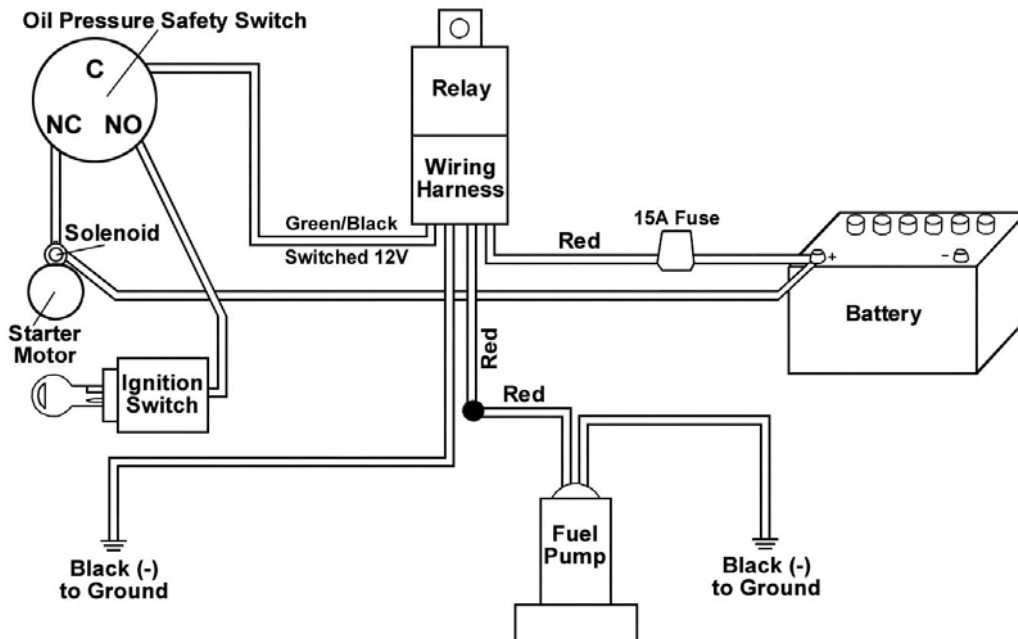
Oil Pressure Safety Switch

C

NC NO

Relay

Wiring Harness

Green/Black

Switched 12V

Solenoid

Starter Motor

15A Fuse

Red

+

-

Battery

Red

Ignition Switch

Red

Fuel Pump

Black (-) to Ground

Black (-) to Ground